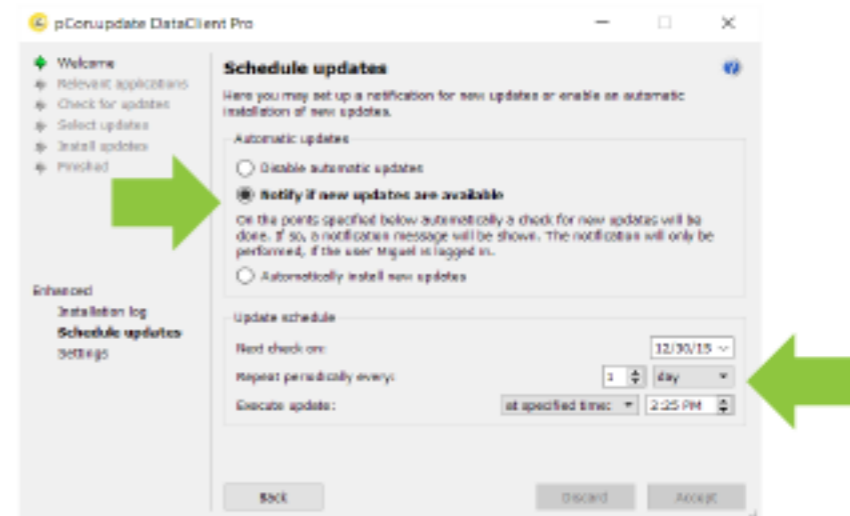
pCon.update DataClient Pro

Welcome
Relevant applications
Check for updates
Select updates
Install updates
Finished

Enhanced
Installation log
Schedule updates
Settings

Schedule updates

Here you may set up a notification for new updates or enable an automatic installation of new updates.

Automatic updates

Disable automatic updates

Notify if new updates are available

On the points specified below automatically a check for new updates will be done. If so, a notification message will be shown. The notification will only be performed, if the user Miguel is logged in.

Automatically install new updates

Update schedule

Next check on: 12/30/15

Repeat periodically every: 1 day

Execute update: at specified time: 2:25 PM

Back

Discard

Accept